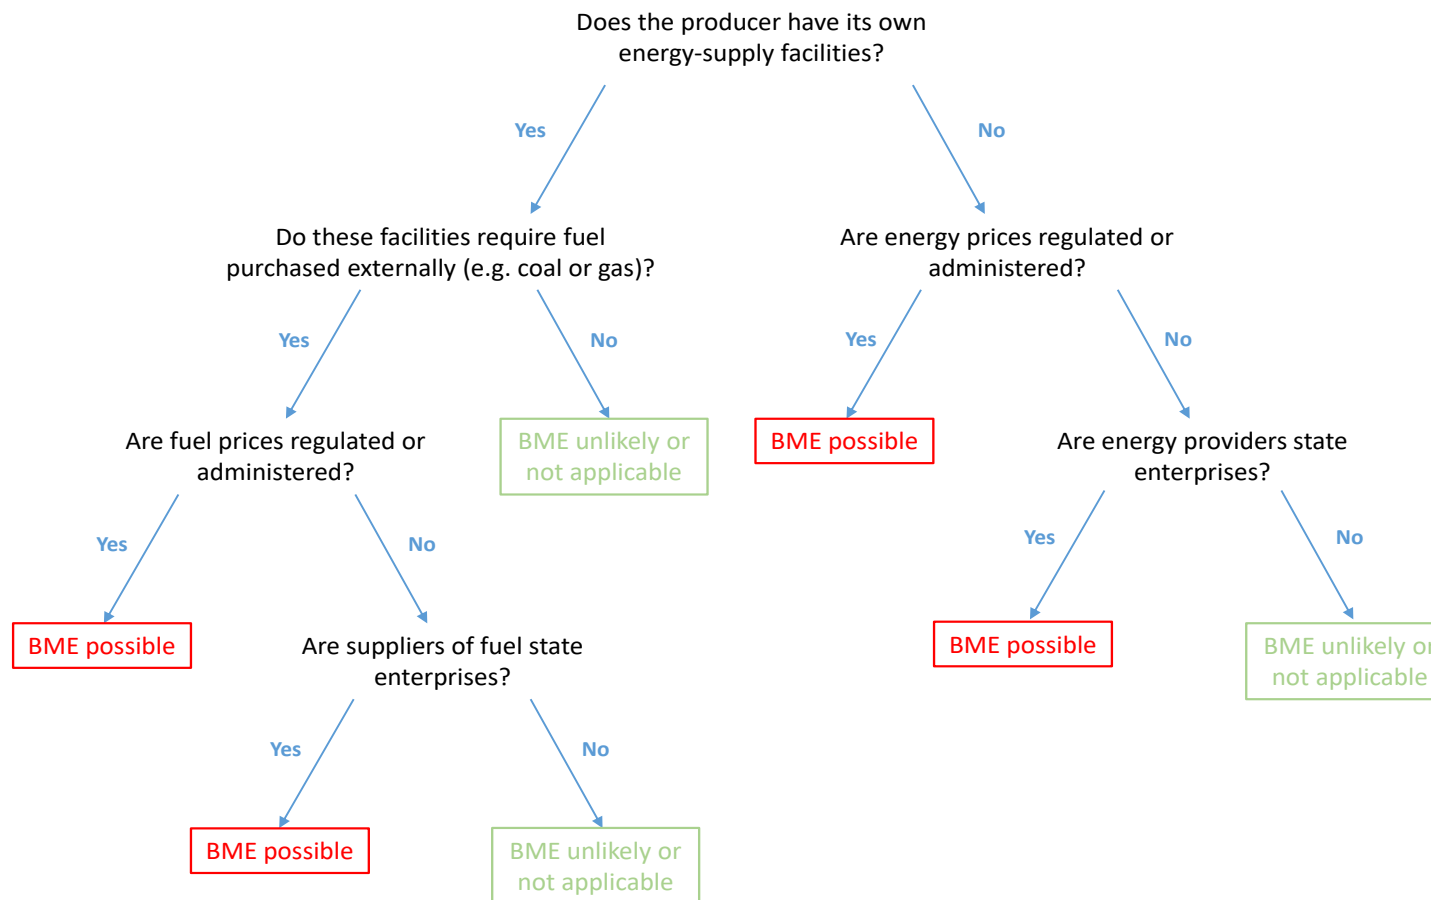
Does the producer have its own energy-supply facilities?

Yes

No

Do these facilities require fuel purchased externally (e.g. coal or gas)?

Are energy prices regulated or administered?

Yes

No

Yes

No

Are fuel prices regulated or administered?

BME unlikely or not applicable

BME possible

Are energy providers state enterprises?

Yes

No

Yes

No

BME possible

Are suppliers of fuel state enterprises?

BME possible

BME unlikely o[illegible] not applicable

Yes

No

BME possible

BME unlikely or not applicable